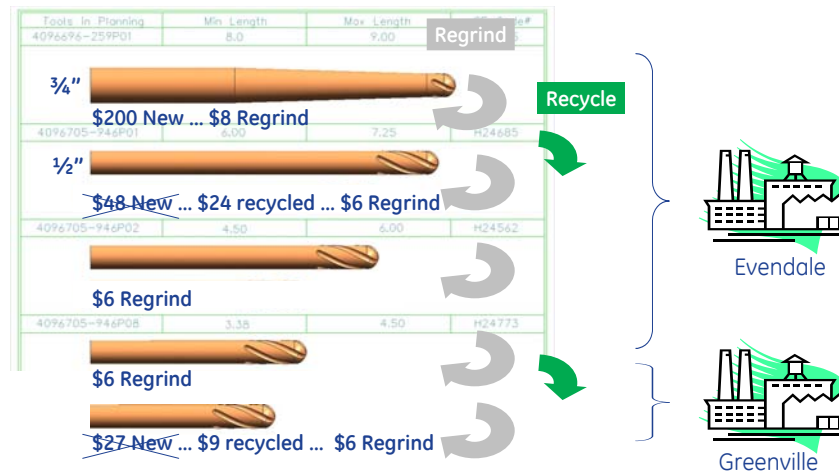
| Tools in Planning | Min Length | Max Length | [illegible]e# |
|---|---|---|---|
| 4096696-259P01 | 8.0 | 9.00 | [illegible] |

Regrind

¾"

$200 New ... $8 Regrind

Recycle

| 4096705-946P01 | 6.00 | 7.25 | H24685 |
|---|---|---|---|

½"

$48 New ... $24 recycled ... $6 Regrind

| 4096705-946P02 | 4.50 | 6.00 | H24562 |
|---|---|---|---|

$6 Regrind

| 4096705-946P08 | 3.38 | 4.50 | H24773 |
|---|---|---|---|

$6 Regrind

$27 New ... $9 recycled ... $6 Regrind

Evendale

Greenville